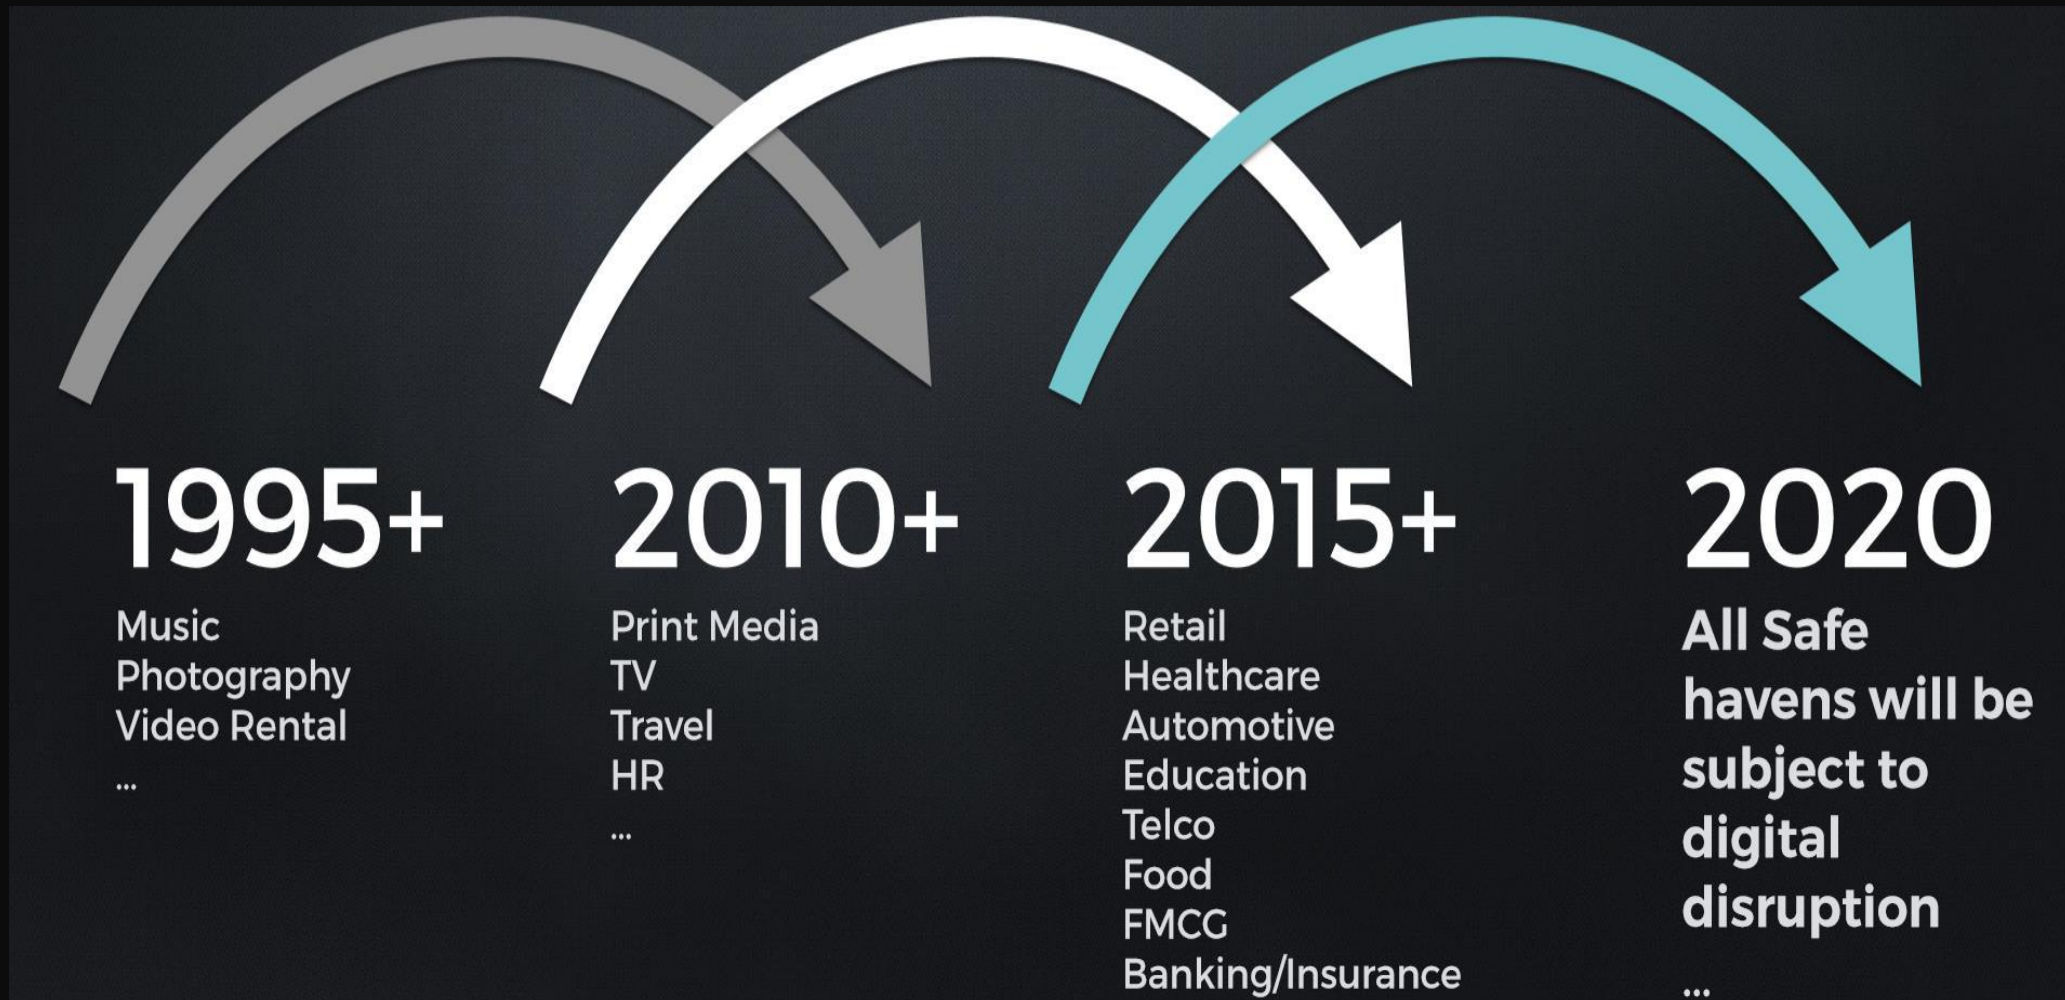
1995+
Music
Photography
Video Rental
...

2010+
Print Media
TV
Travel
HR
...

2015+
Retail
Healthcare
Automotive
Education
Telco
Food
FMCG
Banking/Insurance

2020
All Safe havens will be subject to digital disruption
...